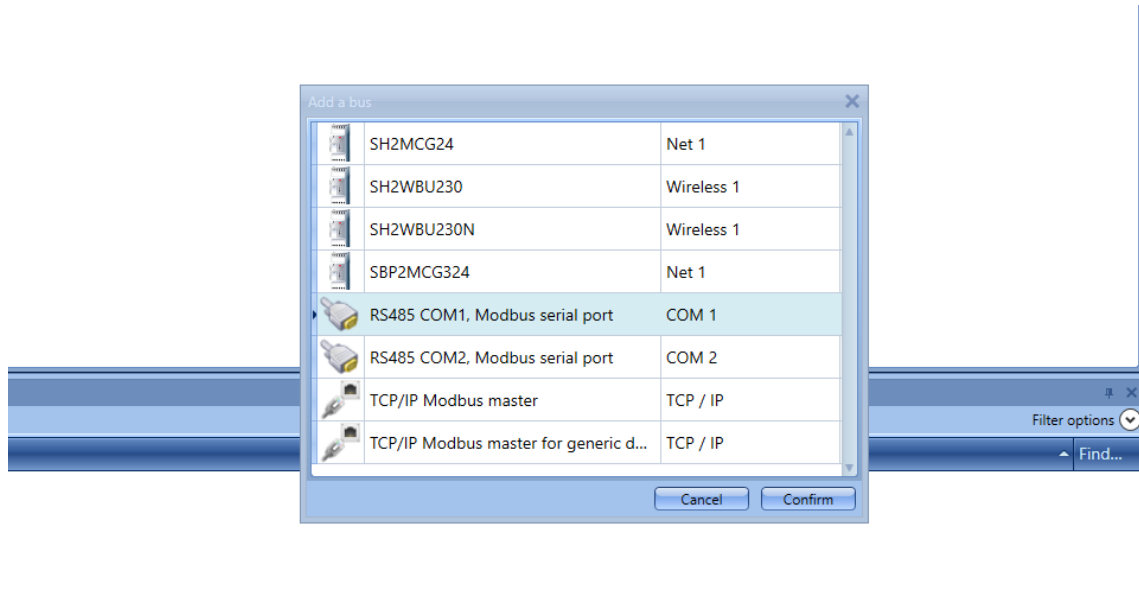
Add a bus

| | | |
|---|---|---|
| | SH2MCG24 | Net 1 |
| | SH2WBU230 | Wireless 1 |
| | SH2WBU230N | Wireless 1 |
| | SBP2MCG324 | Net 1 |
| | RS485 COM1, Modbus serial port | COM 1 |
| | RS485 COM2, Modbus serial port | COM 2 |
| | TCP/IP Modbus master | TCP / IP |
| | TCP/IP Modbus master for generic d... | TCP / IP |

Cancel Confirm

Filter options

Find...